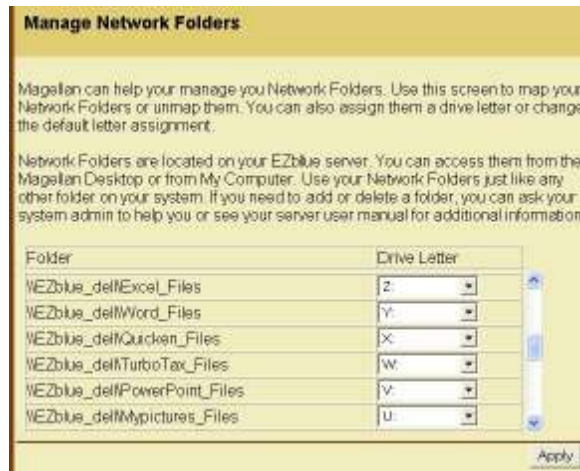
Manage Network Folders

Magellan can help your manage you Network Folders. Use this screen to map your Network Folders or unmap them. You can also assign them a drive letter or change the default letter assignment.

Network Folders are located on your EZblue server. You can access them from the Magellan Desktop or from My Computer. Use your Network Folders just like any other folder on your system. If you need to add or delete a folder, you can ask your system admin to help you or see your server user manual for additional information

| Folder | Drive Letter |
|---|---|
| \\EZblue_dell\Excel_Files | Z: |
| \\EZblue_dell\Word_Files | Y: |
| \\EZblue_dell\Quicken_Files | X: |
| \\EZblue_dell\TurboTax_Files | W: |
| \\EZblue_dell\PowerPoint_Files | V: |
| \\EZblue_dell\Mypictures_Files | U: |

Apply